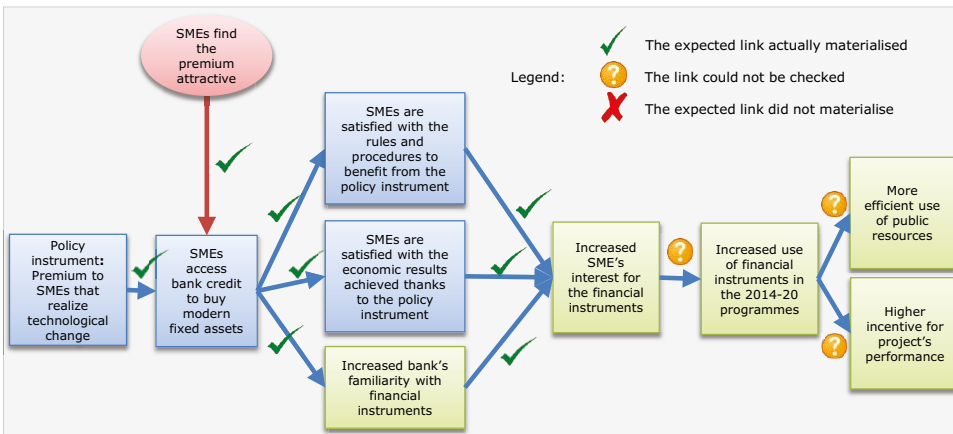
SMEs find the premium attractive

Legend:

The expected link actually materialised

The link could not be checked

The expected link did not materialise

Policy instrument: Premium to SMEs that realize technological change

SMEs access bank credit to buy modern fixed assets

SMEs are satisfied with the rules and procedures to benefit from the policy instrument

SMEs are satisfied with the economic results achieved thanks to the policy instrument

Increased bank's familiarity with financial instruments

Increased SME's interest for the financial instruments

Increased use of financial instruments in the 2014-20 programmes

More efficient use of public resources

Higher incentive for project's performance